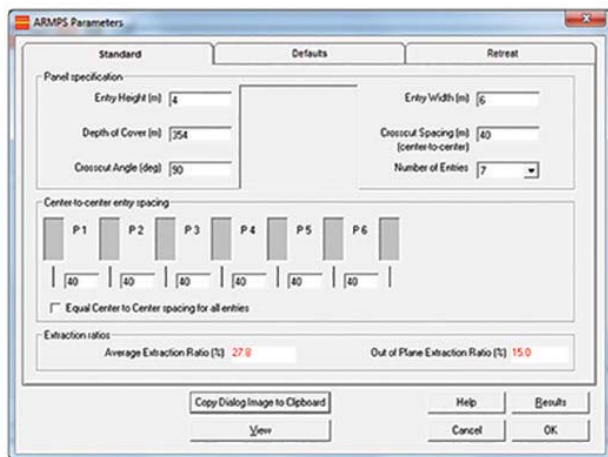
ARMPS Parameters

Standard | Defaults | Retreat

Panel specification

Entry Height (m) 4

Depth of Cover (m) 354

Crosscut Angle (deg) 90

Entry Width (m) 6

Crosscut Spacing (m) (center-to-center) 40

Number of Entries 7

Center-to-center entry spacing

P 1 P 2 P 3 P 4 P 5 P 6

40 40 40 40 40 40

Equal Center to Center spacing for all entries

Extraction ratios

Average Extraction Ratio (%) 27.8

Out of Plane Extraction Ratio (%) 15.0

Copy Dialog Image to Clipboard

View

Help

Results

Cancel

OK